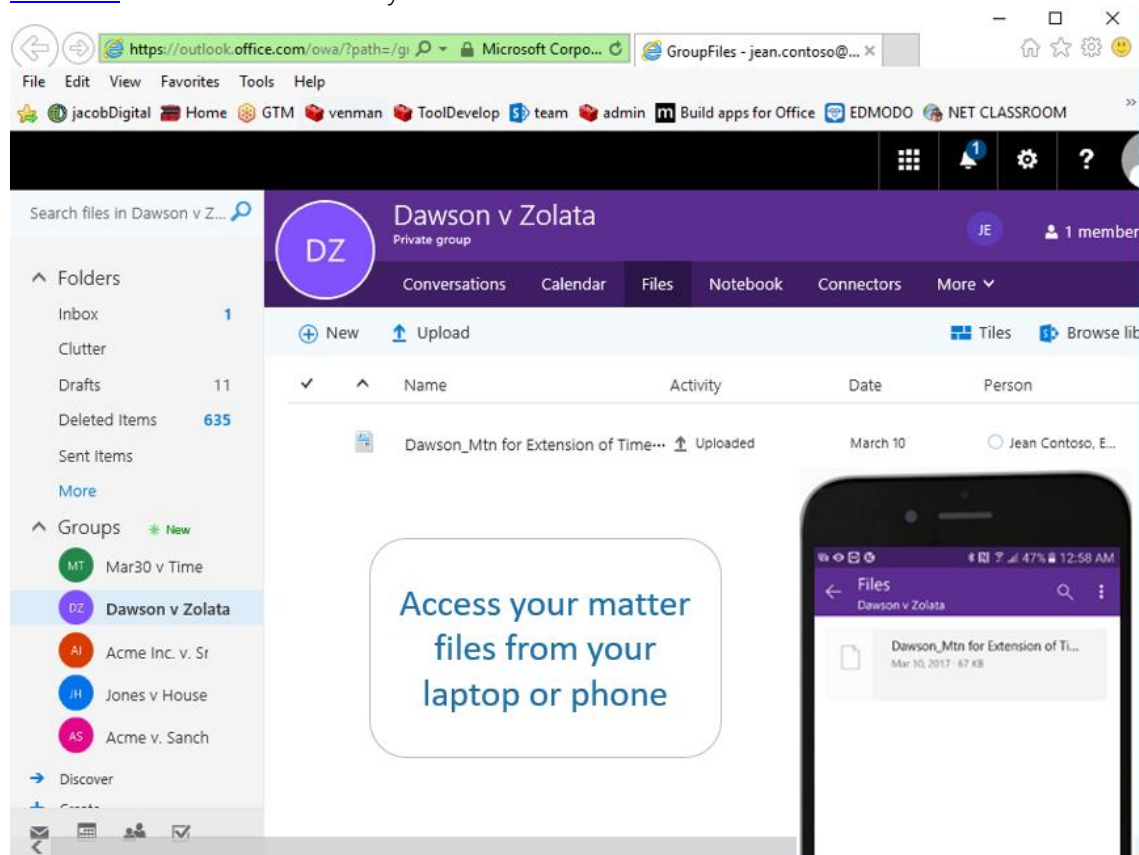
https://outlook.office.com/owa/?path=/gı Microsoft Corpo... GroupFiles - jean.contoso@...

File Edit View Favorites Tools Help

jacobDigital Home GTM venman ToolDevelop team admin Build apps for Office EDMODO NET CLASSROOM

1

?

Search files in Dawson v Z...

Folders
Inbox 1
Clutter
Drafts 11
Deleted Items 635
Sent Items
More

Groups New
MT Mar30 v Time
DZ Dawson v Zolata
AI Acme Inc. v. Sr
JH Jones v House
AS Acme v. Sanch

Discover

DZ
Dawson v Zolata
Private group
JE 1 member

Conversations Calendar Files Notebook Connectors More

New Upload Tiles Browse lib

Name Activity Date Person

Dawson_Mtn for Extension of Time··· Uploaded March 10 Jean Contoso, E...

Access your matter files from your laptop or phone

47% 12:58 AM
Files
Dawson v Zolata
Dawson_Mtn for Extension of Ti...
Mar 10, 2017 · 67 KB